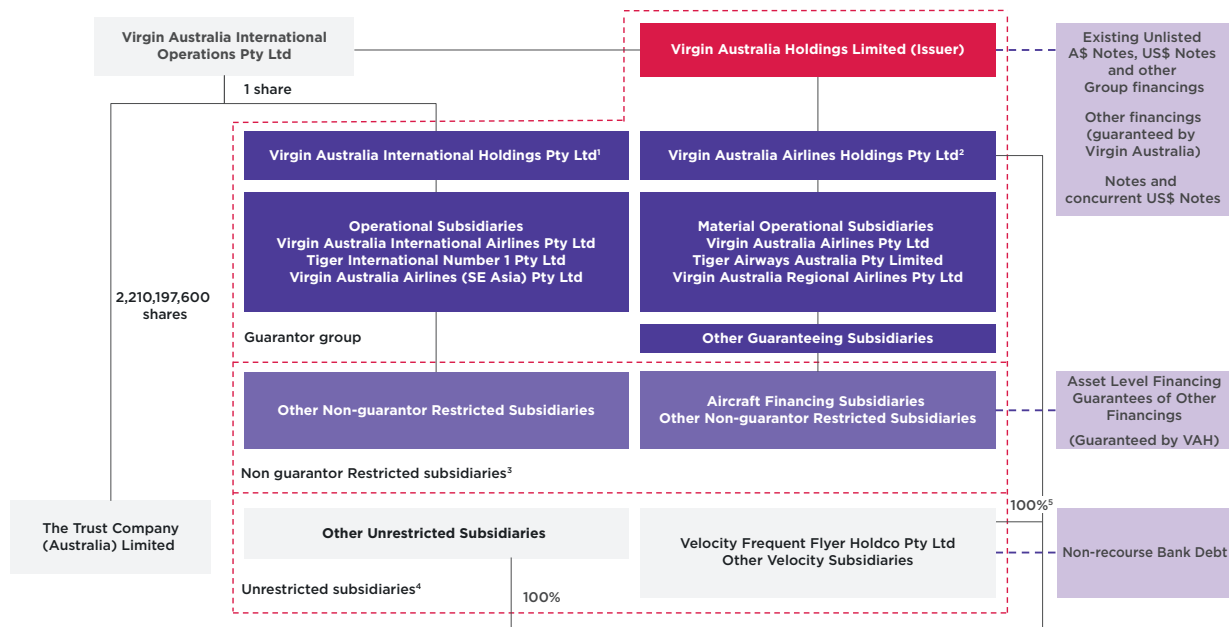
Virgin Australia International Operations Pty Ltd

1 share

Virgin Australia Holdings Limited (Issuer)

Existing Unlisted A$ Notes, US$ Notes and other Group financings

Other financings (guaranteed by Virgin Australia)

Notes and concurrent US$ Notes

Virgin Australia International Holdings Pty Ltd$^1$

Virgin Australia Airlines Holdings Pty Ltd$^2$

Operational Subsidiaries
Virgin Australia International Airlines Pty Ltd
Tiger International Number 1 Pty Ltd
Virgin Australia Airlines (SE Asia) Pty Ltd

Material Operational Subsidiaries
Virgin Australia Airlines Pty Ltd
Tiger Airways Australia Pty Limited
Virgin Australia Regional Airlines Pty Ltd

2,210,197,600 shares

Guarantor group

Other Guaranteeing Subsidiaries

Other Non-guarantor Restricted Subsidiaries

Aircraft Financing Subsidiaries
Other Non-guarantor Restricted Subsidiaries

Asset Level Financing Guarantees of Other Financings

(Guaranteed by VAH)

Non guarantor Restricted subsidiaries$^3$

100%$^5$

The Trust Company (Australia) Limited

Other Unrestricted Subsidiaries

Velocity Frequent Flyer Holdco Pty Ltd
Other Velocity Subsidiaries

Non-recourse Bank Debt

Unrestricted subsidiaries$^4$

100%